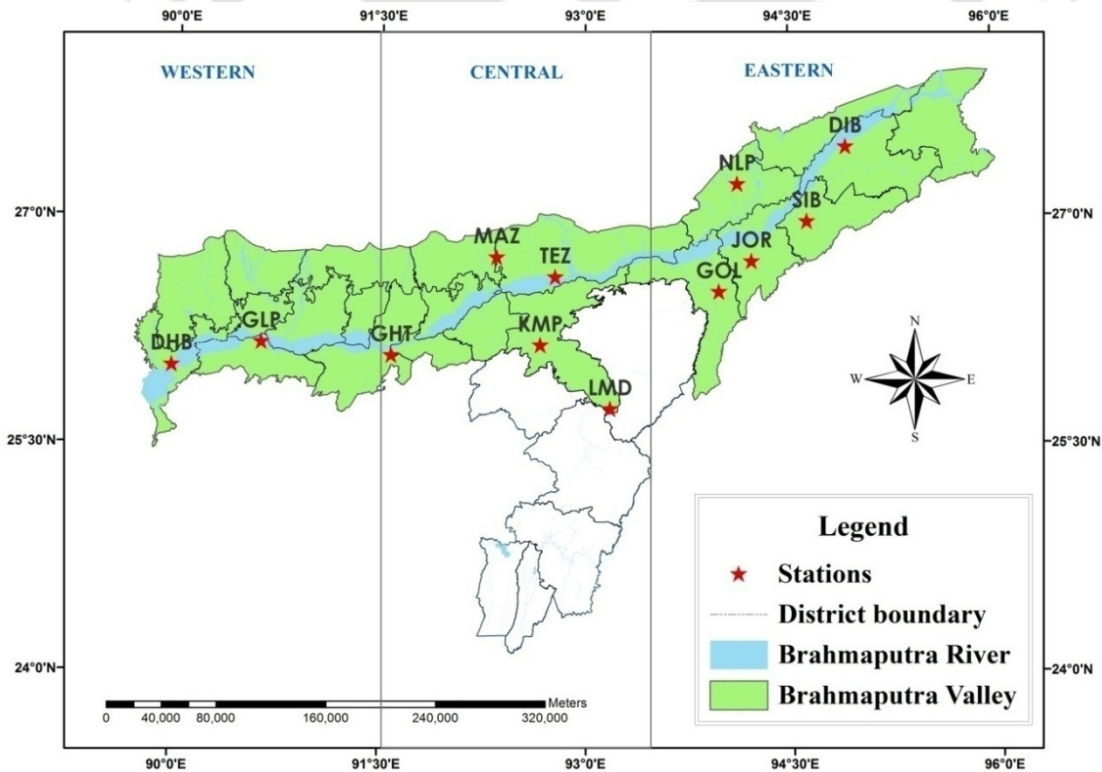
90°0'E 91°30'E 93°0'E 94°30'E 96°0'E

WESTERN

CENTRAL

EASTERN

DIB

NLP

SIB

JOR

GOL

MAZ

TEZ

KMP

LMD

GHT

GLP

DHB

27°0'N

27°0'N

25°30'N

25°30'N

24°0'N

24°0'N

N

W

E

S

Legend

Stations

District boundary

Brahmaputra River

Brahmaputra Valley

Meters

0 40,000 80,000 160,000 240,000 320,000

90°0'E 91°30'E 93°0'E 94°30'E 96°0'E